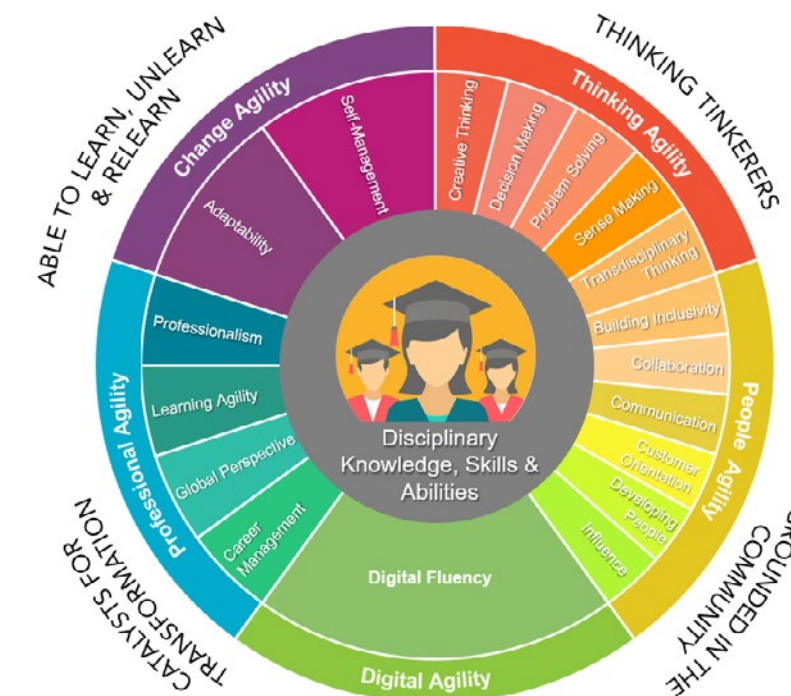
ABLE TO LEARN, UNLEARN & RELEARN

THINKING TINKERERS

Change Agility

Self-Management

Adaptability

Thinking Agility

Creative Thinking

Decision Making

Problem Solving

Sense Making

Transdisciplinary Thinking

Building Inclusivity

Collaboration

Communication

Customer Orientation

Developing People

Influence

People Agility

Professional Agility

Professionalism

Learning Agility

Global Perspective

Career Management

Disciplinary Knowledge, Skills & Abilities

Digital Fluency

Digital Agility

CATALYSTS FOR TRANSFORMATION

GROUNDED IN THE COMMUNITY